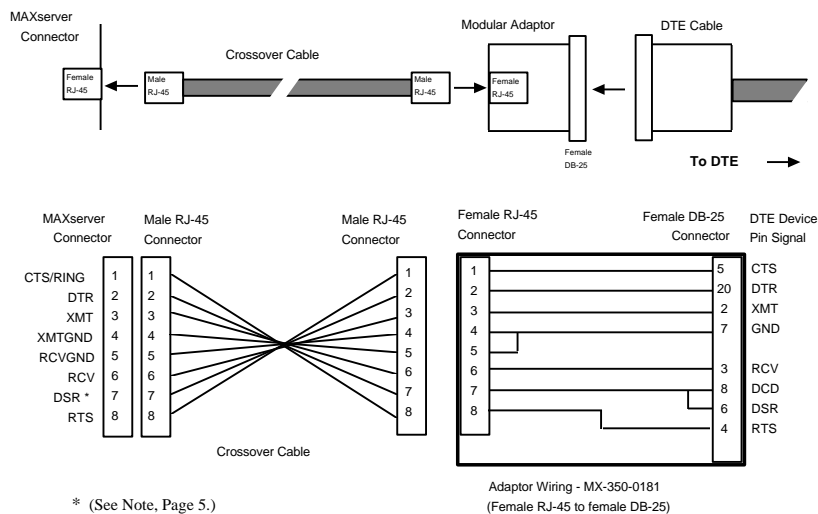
MAXserver Connector

Female RJ-45

Male RJ-45

Crossover Cable

Male RJ-45

Modular Adaptor

Female RJ-45

Female DB-25

DTE Cable

To DTE

MAXserver Connector

Male RJ-45 Connector

Male RJ-45 Connector

CTS/RING 1 1 1
DTR 2 2 2
XMT 3 3 3
XMTGND 4 4 4
RCVGND 5 5 5
RCV 6 6 6
DSR * 7 7 7
RTS 8 8 8

Crossover Cable

Female RJ-45 Connector

Female DB-25 Connector

DTE Device Pin Signal

1 5 CTS
2 20 DTR
3 2 XMT
4 7 GND
5
6 3 RCV
7 8 DCD
8 6 DSR
4 RTS

Adaptor Wiring - MX-350-0181
(Female RJ-45 to female DB-25)

* (See Note, Page 5.)